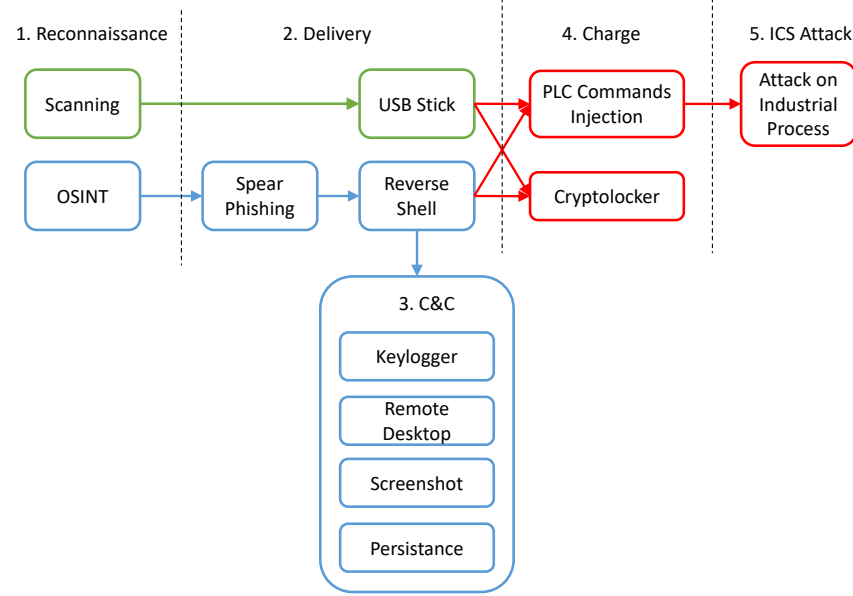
1. Reconnaissance

2. Delivery

4. Charge

5. ICS Attack

Scanning

USB Stick

PLC Commands Injection

Attack on Industrial Process

OSINT

Spear Phishing

Reverse Shell

Cryptolocker

3. C&C

Keylogger

Remote Desktop

Screenshot

Persistance